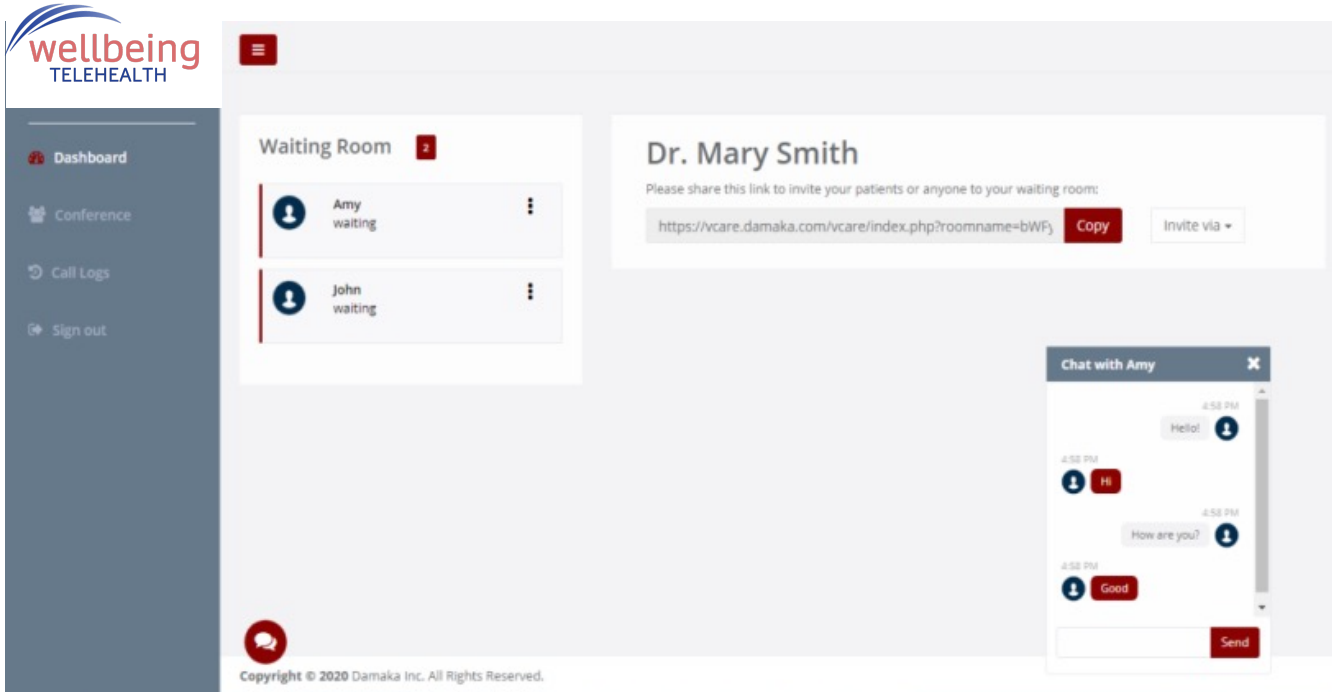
wellbeing
TELEHEALTH

Dashboard

Conference

Call Logs

Sign out

Waiting Room 2

Amy
waiting

John
waiting

Dr. Mary Smith

Please share this link to invite your patients or anyone to your waiting room:

https://vcare.damaka.com/vcare/index.php?roomname=bWFy

Copy

Invite via

Chat with Amy

4:58 PM
Hello!

4:58 PM
Hi

4:58 PM
How are you?

4:58 PM
Good

Send

Copyright © 2020 Damaka Inc. All Rights Reserved.